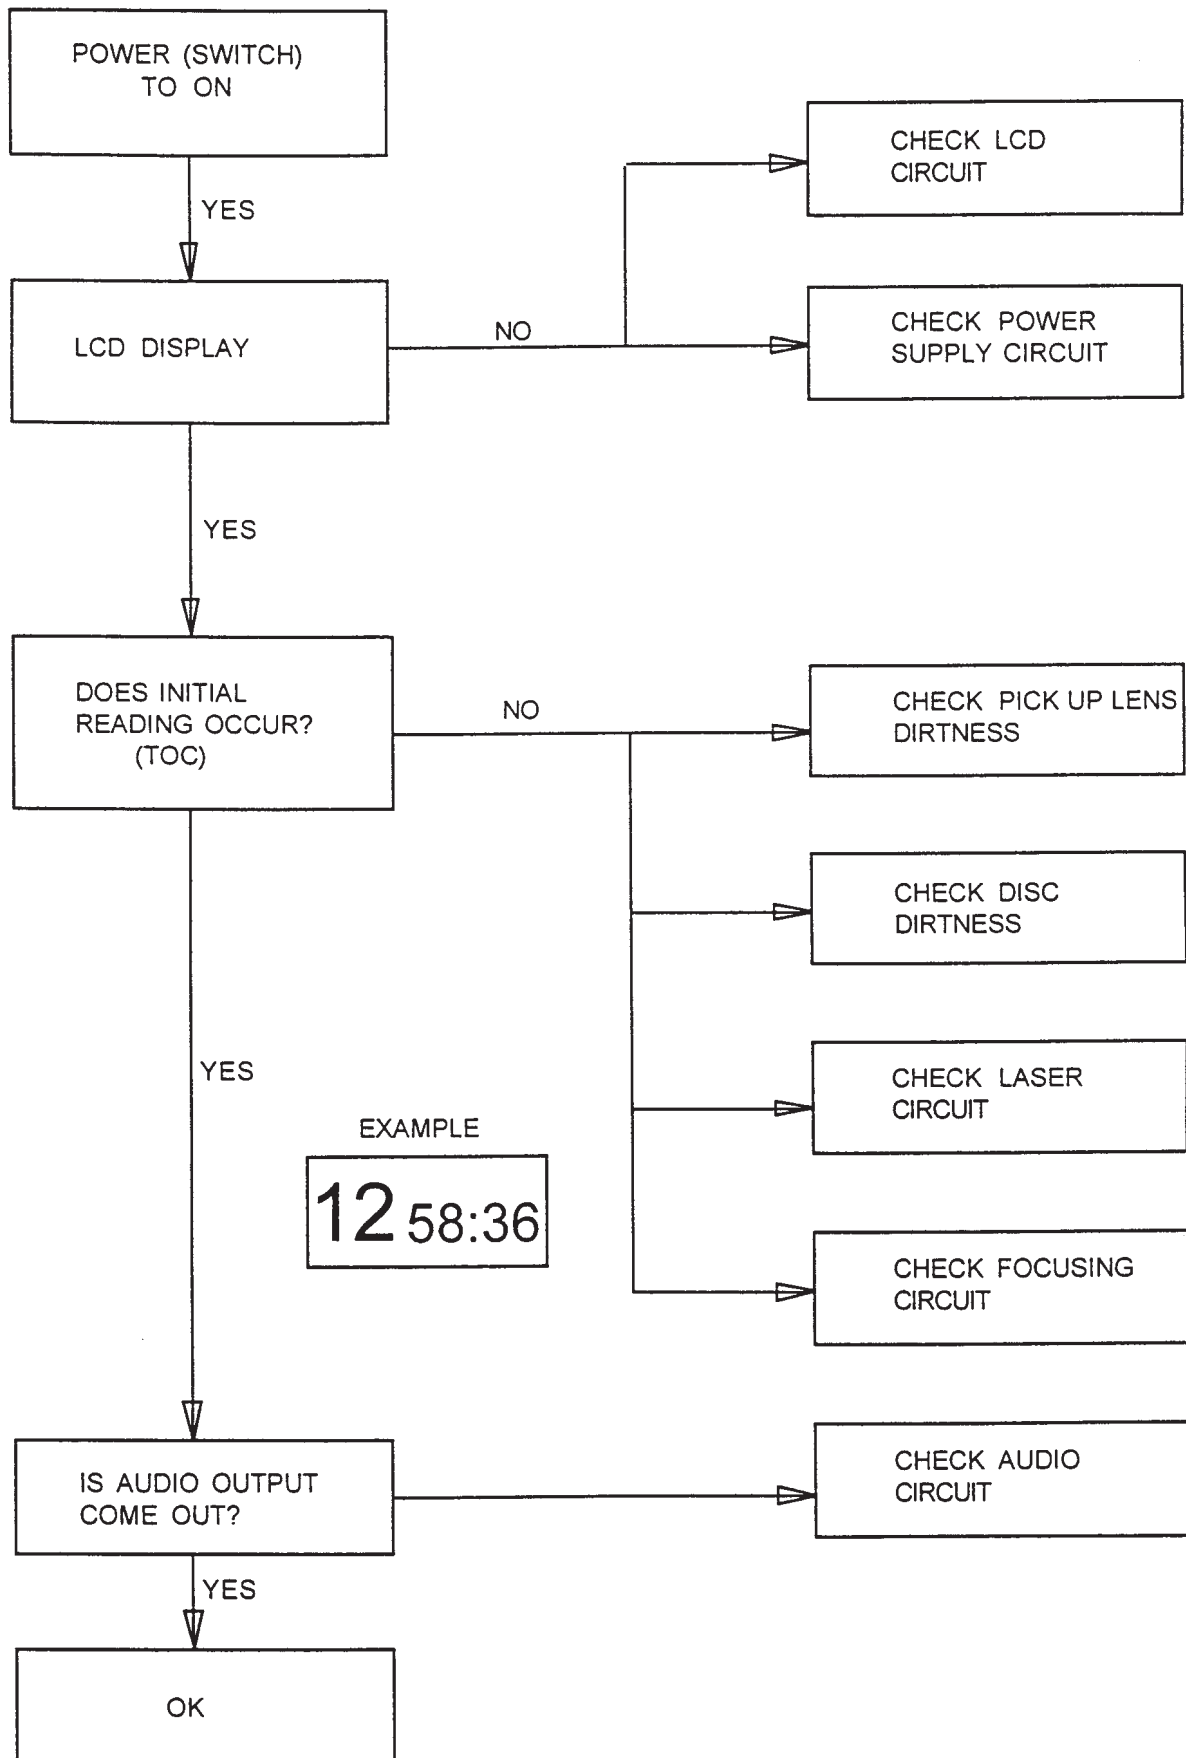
POWER (SWITCH) TO ON

YES

LCD DISPLAY

NO

CHECK LCD CIRCUIT

CHECK POWER SUPPLY CIRCUIT

YES

DOES INITIAL READING OCCUR? (TOC)

NO

CHECK PICK UP LENS DIRTNESS

CHECK DISC DIRTNESS

CHECK LASER CIRCUIT

CHECK FOCUSING CIRCUIT

YES

EXAMPLE

12 58:36

IS AUDIO OUTPUT COME OUT?

CHECK AUDIO CIRCUIT

YES

OK